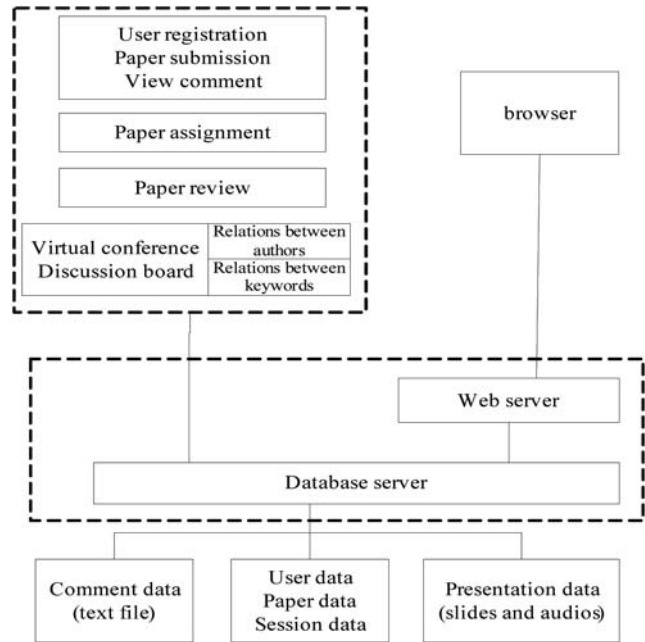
User registration
Paper submission
View comment

Paper assignment

Paper review

Virtual conference
Discussion board

Relations between authors

Relations between keywords

browser

Web server

Database server

Comment data
(text file)

User data
Paper data
Session data

Presentation data
(slides and audios)